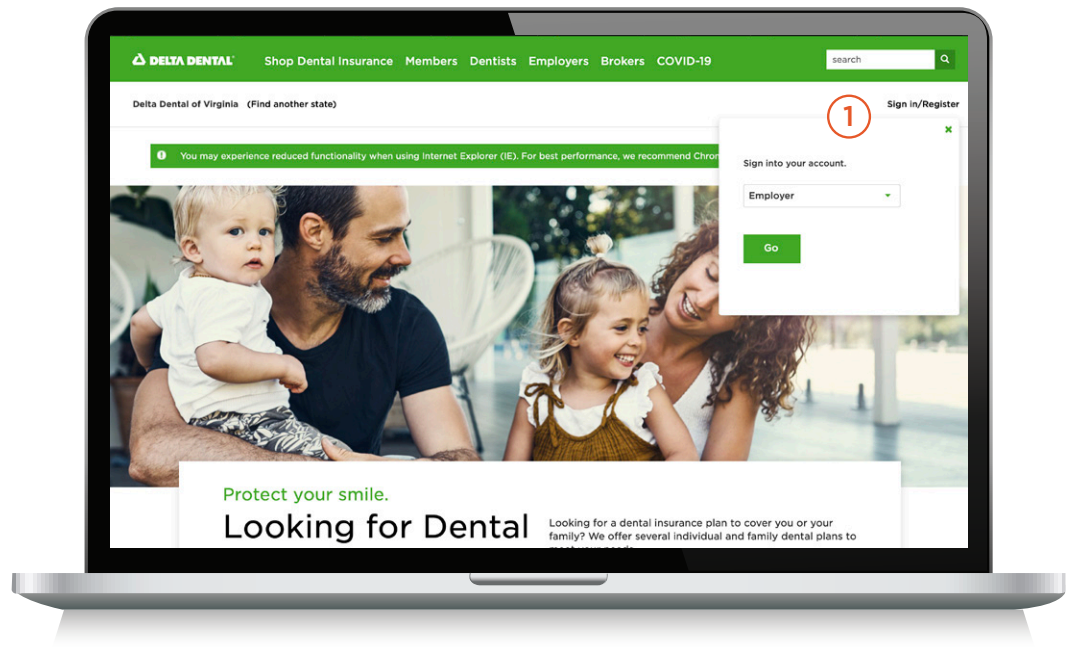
DELTA DENTAL
Shop Dental Insurance Members Dentists Employers Brokers COVID-19
search

Delta Dental of Virginia (Find another state)

Sign in/Register

1

×

You may experience reduced functionality when using Internet Explorer (IE). For best performance, we recommend Chron

Sign into your account.

Employer

Go

Protect your smile.

Looking for Dental

Looking for a dental insurance plan to cover you or your family? We offer several individual and family dental plans to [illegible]